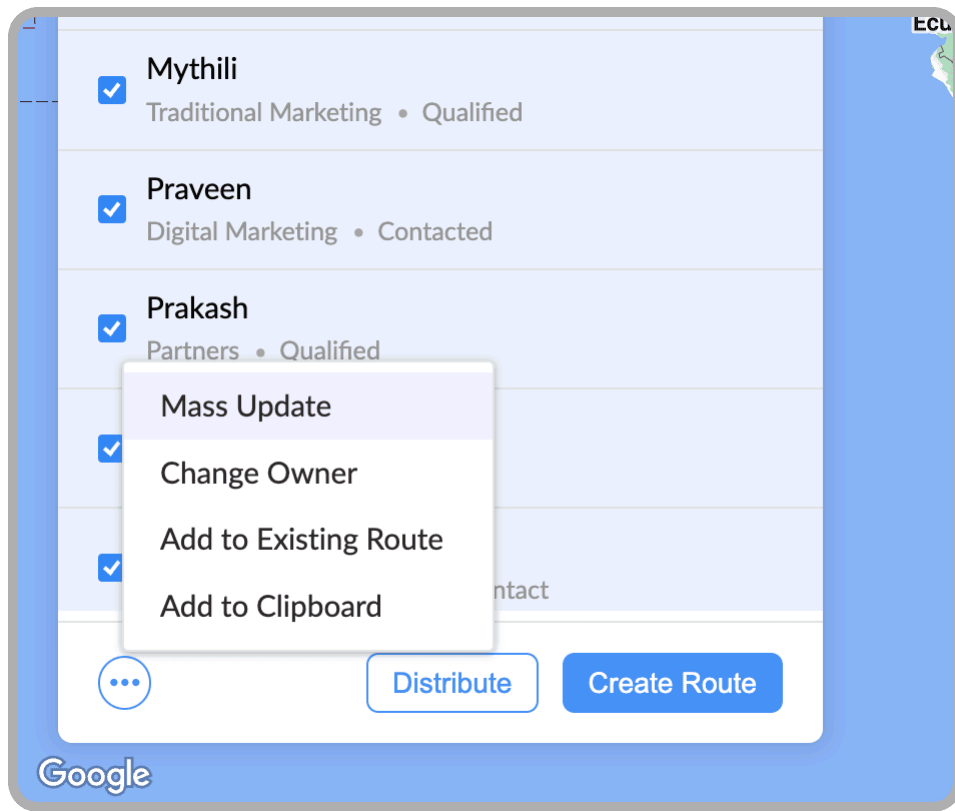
Ecu

Mythili
Traditional Marketing • Qualified

Praveen
Digital Marketing • Contacted

Prakash
Partners • Qualified

Mass Update
Change Owner
Add to Existing Route
Add to Clipboard

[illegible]ntact

Distribute
Create Route

Google